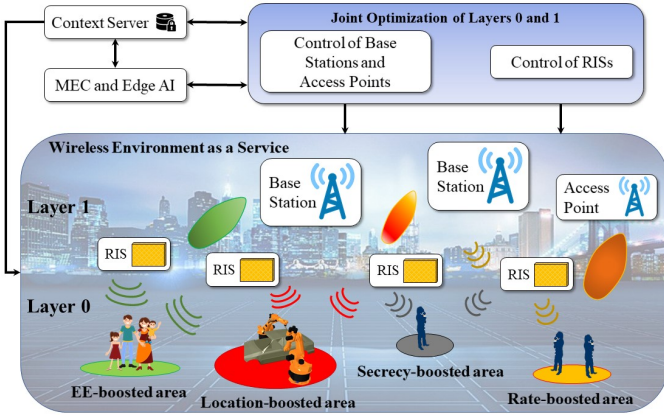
Context Server

MEC and Edge AI

Joint Optimization of Layers 0 and 1

Control of Base Stations and Access Points

Control of RISs

Wireless Environment as a Service

Layer 1

Layer 0

Base Station

Base Station

Access Point

RIS

RIS

RIS

RIS

EE-boosted area

Location-boosted area

Secrecy-boosted area

Rate-boosted area